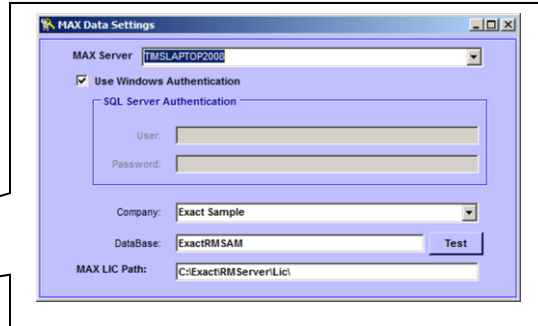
MAX Data Settings

MAX Server TIMSLAPTOP2008

Use Windows Authentication

SQL Server Authentication

User:

Password:

Company: Exact Sample

DataBase: ExactRMSAM

Test

MAX LIC Path: C:\Exact\RMServer\Lic\